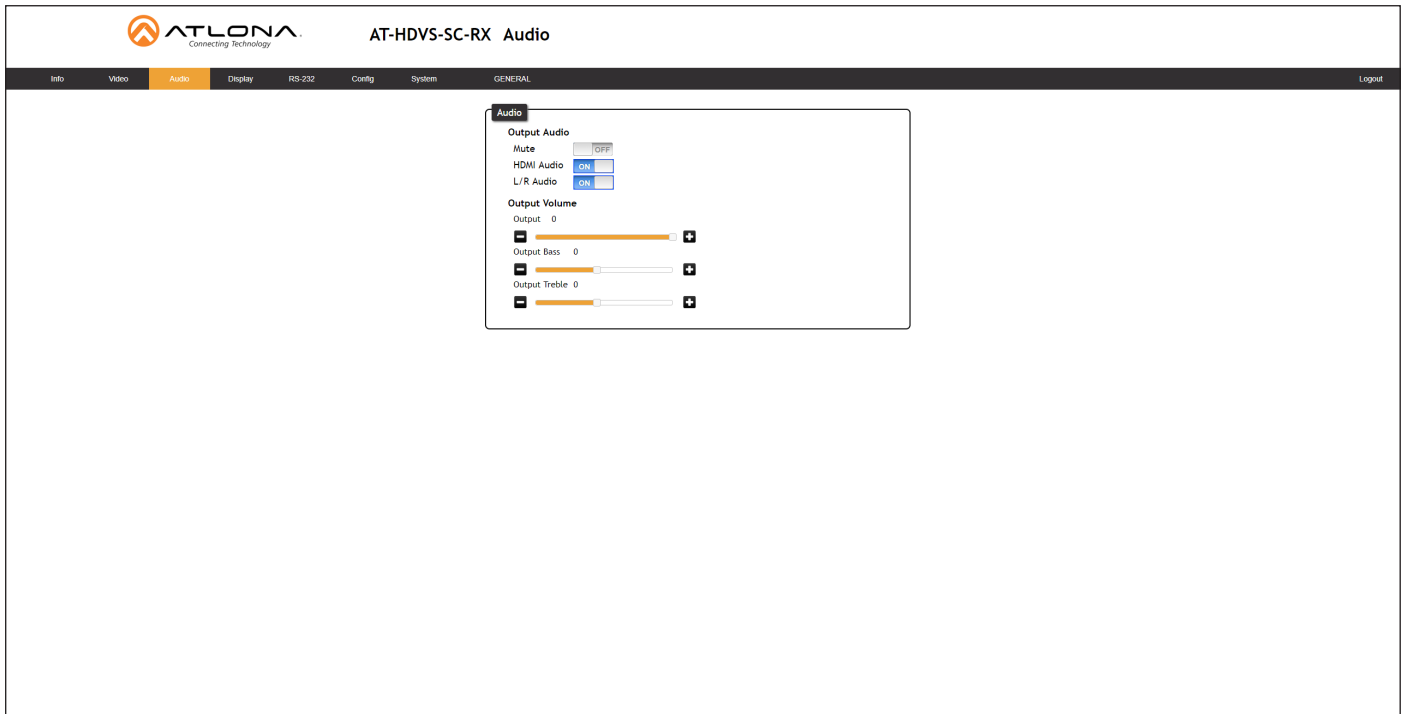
ATLONA
Connecting Technology

AT-HDVS-SC-RX Audio

Info Video Audio Display RS-232 Config System GENERAL Logout

Audio

Output Audio
Mute OFF
HDMI Audio ON
L/R Audio ON

Output Volume
Output 0
Output Bass 0
Output Treble 0